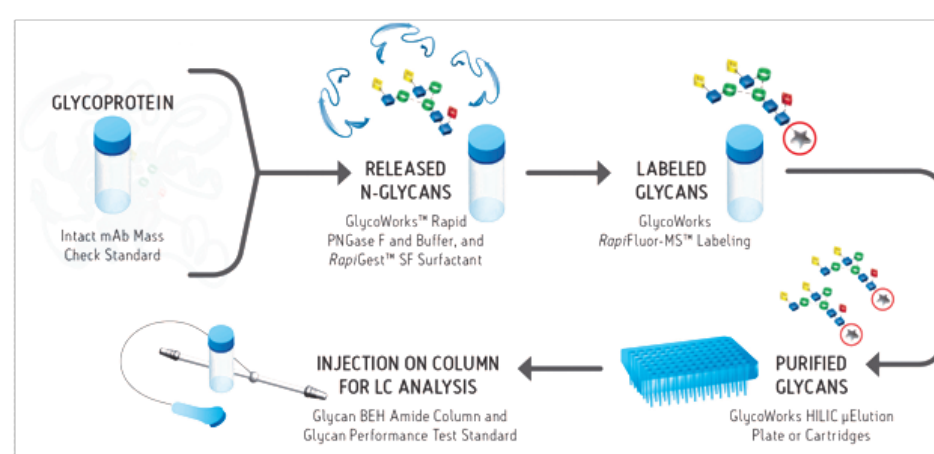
GLYCOPROTEIN

Intact mAb Mass Check Standard

RELEASED N-GLYCANS

GlycoWorks™ Rapid PNGase F and Buffer, and *Rapi*Gest™ SF Surfactant

LABELED GLYCANS

GlycoWorks *Rapi*Fluor-MS™ Labeling

PURIFIED GLYCANS

GlycoWorks HILIC µElution Plate or Cartridges

INJECTION ON COLUMN FOR LC ANALYSIS

Glycan BEH Amide Column and Glycan Performance Test Standard